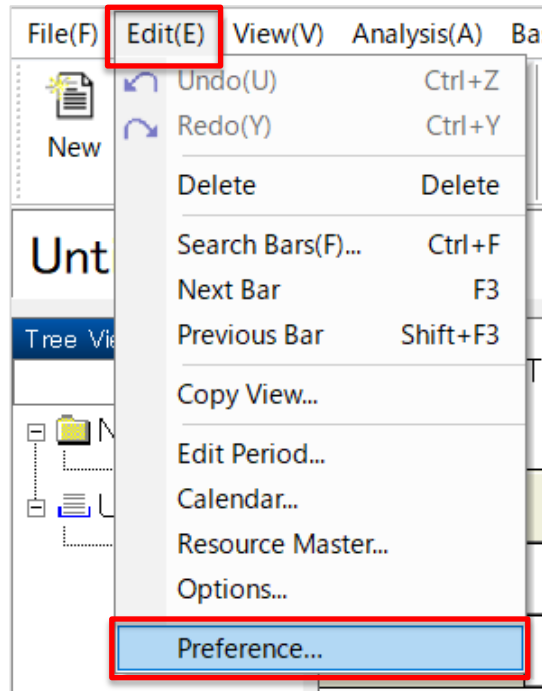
File(F) Edit(E) View(V) Analysis(A) Ba

New

Unt

Tree Vie

Undo(U) Ctrl+Z
Redo(Y) Ctrl+Y
Delete Delete
Search Bars(F)... Ctrl+F
Next Bar F3
Previous Bar Shift+F3
Copy View...
Edit Period...
Calendar...
Resource Master...
Options...
Preference...